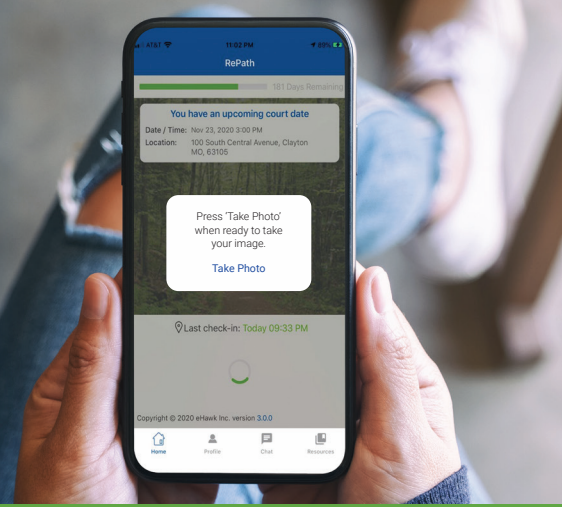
AT&T

11:02 PM

83%

RePath

161 Days Remaining

You have an upcoming court date

Date / Time: Nov 23, 2020 3:00 PM

Location: 100 South Central Avenue, Clayton MO, 63105

Press 'Take Photo' when ready to take your image.

Take Photo

Last check-in: Today 09:33 PM

Copyright © 2020 eHawk Inc. version 3.0.0

Home

Profile

Chat

Resources